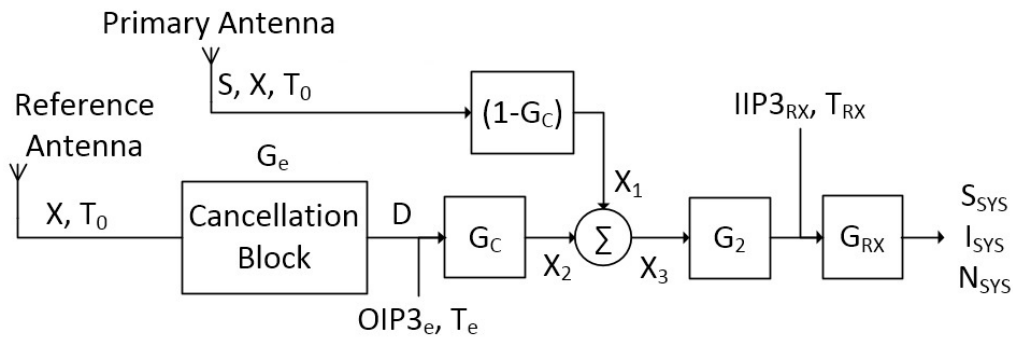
Primary Antenna

S, X, $T_0$

Reference Antenna

$(1-G_C)$

$IIP3_{RX}$, $T_{RX}$

$G_e$

$X_1$

X, $T_0$

Cancellation Block

D

$G_C$

$\sum$

$G_2$

$G_{RX}$

$S_{SYS}$
$I_{SYS}$
$N_{SYS}$

$X_2$

$X_3$

$OIP3_e$, $T_e$